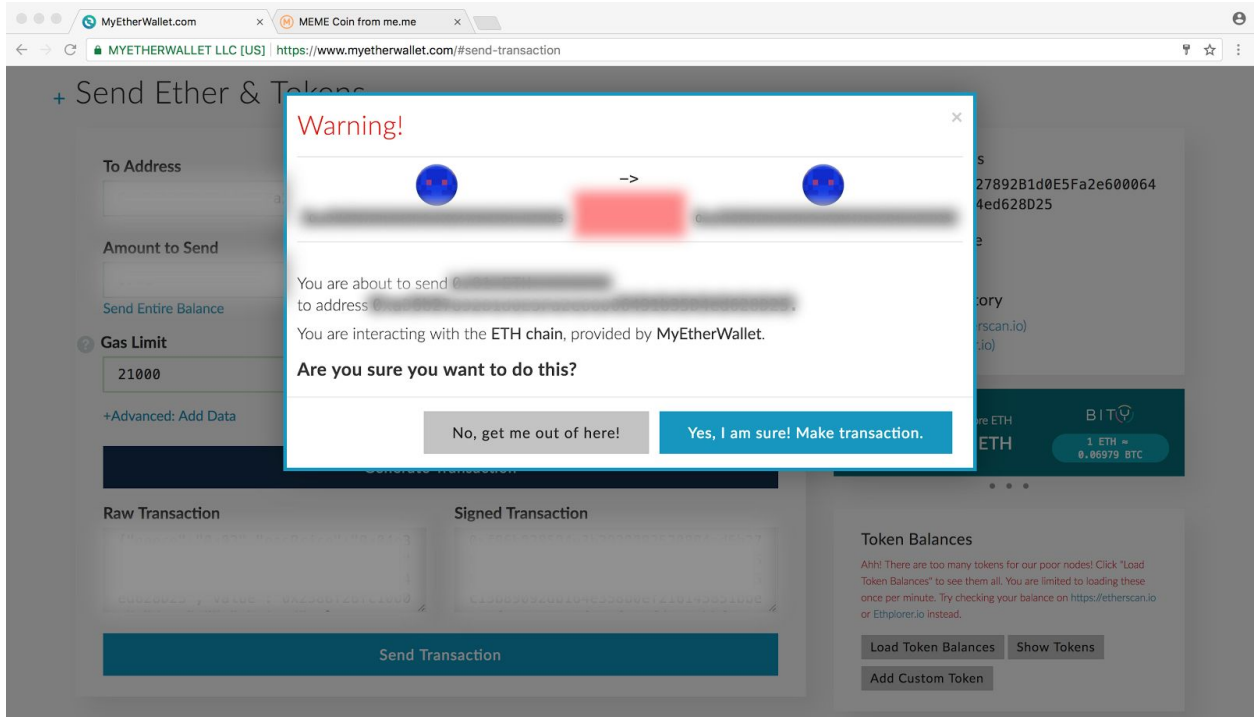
MyEtherWallet.com × MEME Coin from me.me ×

MYETHERWALLET LLC [US] | https://www.myetherwallet.com/#send-transaction

+ Send Ether & T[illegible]

To Address

Amount to Send

Send Entire Balance

Gas Limit

21000

+Advanced: Add Data

Raw Transaction

Signed Transaction

Send Transaction

s
27892B1d0E5Fa2e600064
4ed628D25

e

tory
erscan.io)
.io)

re ETH
ETH

BITY
1 ETH ≈
0.06979 BTC

Token Balances

Ahh! There are too many tokens for our poor nodes! Click "Load Token Balances" to see them all. You are limited to loading these once per minute. Try checking your balance on https://etherscan.io or Ethplorer.io instead.

Load Token Balances Show Tokens

Add Custom Token

Warning!

×

->

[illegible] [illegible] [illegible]

You are about to send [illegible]
to address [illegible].

You are interacting with the ETH chain, provided by MyEtherWallet.

Are you sure you want to do this?

No, get me out of here!

Yes, I am sure! Make transaction.